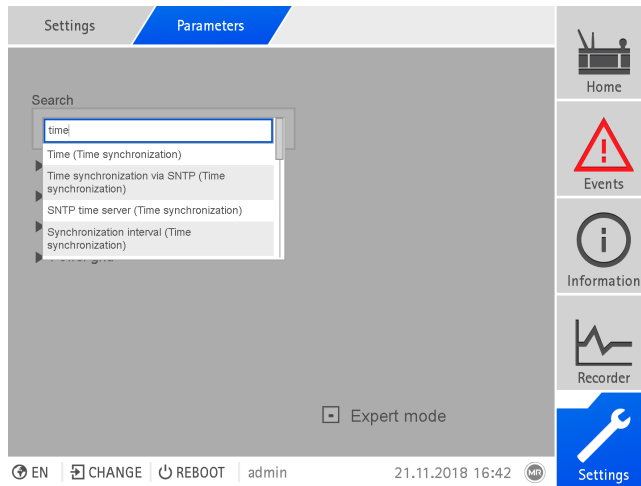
Settings
Parameters

Search
time
Time (Time synchronization)
Time synchronization via SNTP (Time synchronization)
SNTP time server (Time synchronization)
Synchronization interval (Time synchronization)

Expert mode

EN
CHANGE
REBOOT
admin
21.11.2018 16:42
MR

Home
Events
Information
Recorder
Settings